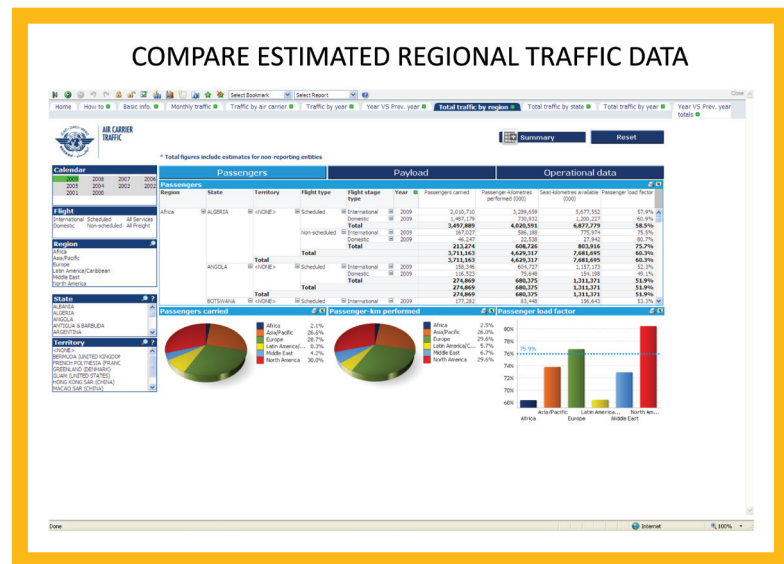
COMPARE ESTIMATED REGIONAL TRAFFIC DATA

Select Bookmark | Select Report | Close

Home | How to | Basic info. | Monthly traffic | Traffic by air carrier | Traffic by year | Year VS Prev. year | Total traffic by region | Total traffic by state | Total traffic by year | Year VS Prev. year totals

AIR CARRIER TRAFFIC

Summary | Reset

* Total figures include estimates for non-reporting entities

Calendar
2009 2008 2007 2006
2005 2004 2003 2002
2001 2000

Flight
International Scheduled All Services
Domestic Non-scheduled All Freight

Region
Africa
Asia/Pacific
Europe
Latin America/Caribbean
Middle East
North America

State
ALBANIA
ALGERIA
ANGOLA
ANTIGUA & BARBUDA
ARGENTINA

Territory
<NONE>
BERMUDA (UNITED KINGDO
FRENCH POLYNESIA (FRANC
GREENLAND (DENMARK)
GUAM (UNITED STATES)
HONG KONG SAR (CHINA)
MACAO SAR (CHINA)

Passengers | Payload | Operational data

Passengers

| Region | State | Territory | Flight type | Flight stage type | Year | Passengers carried | Passenger-kilometres performed (000) | Seat-kilometres available (000) | Passenger load factor |
|---|---|---|---|---|---|---|---|---|---|
| Africa | ALGERIA | <NONE> | Scheduled | International | 2009 | 2,010,710 | 3,289,659 | 5,677,552 | 57.9% |
| | | | | Domestic | 2009 | 1,487,179 | 730,932 | 1,200,227 | 60.9% |
| | | | | Total | | 3,497,889 | 4,020,591 | 6,877,779 | 58.5% |
| | | | Non-scheduled | International | 2009 | 167,027 | 586,188 | 775,974 | 75.5% |
| | | | | Domestic | 2009 | 46,247 | 22,538 | 27,942 | 80.7% |
| | | | | Total | | 213,274 | 608,726 | 803,916 | 75.7% |
| | | | Total | | | 3,711,163 | 4,629,317 | 7,681,695 | 60.3% |
| | | Total | | | | 3,711,163 | 4,629,317 | 7,681,695 | 60.3% |
| | ANGOLA | <NONE> | Scheduled | International | 2009 | 158,346 | 604,727 | 1,157,173 | 52.3% |
| | | | | Domestic | 2009 | 116,523 | 75,648 | 154,198 | 49.1% |
| | | | | Total | | 274,869 | 680,375 | 1,311,371 | 51.9% |
| | | | Total | | | 274,869 | 680,375 | 1,311,371 | 51.9% |
| | | Total | | | | 274,869 | 680,375 | 1,311,371 | 51.9% |
| | BOTSWANA | <NONE> | Scheduled | International | 2009 | 177,282 | 83,448 | 156,843 | 53.3% |

Passengers carried
Africa 2.1%
Asia/Pacific 26.6%
Europe 28.7%
Latin America/... 8.3%
Middle East 4.2%
North America 30.0%

Passenger-km performed
Africa 2.5%
Asia/Pacific 26.0%
Europe 29.6%
Latin America/C... 5.7%
Middle East 6.7%
North America 29.6%

Passenger load factor
80%
78%
76%
75.9%
74%
72%
70%
68%
Africa
Asia/Pacific
Europe
Latin America...
Middle East
North Am...

Done | Internet | 100%